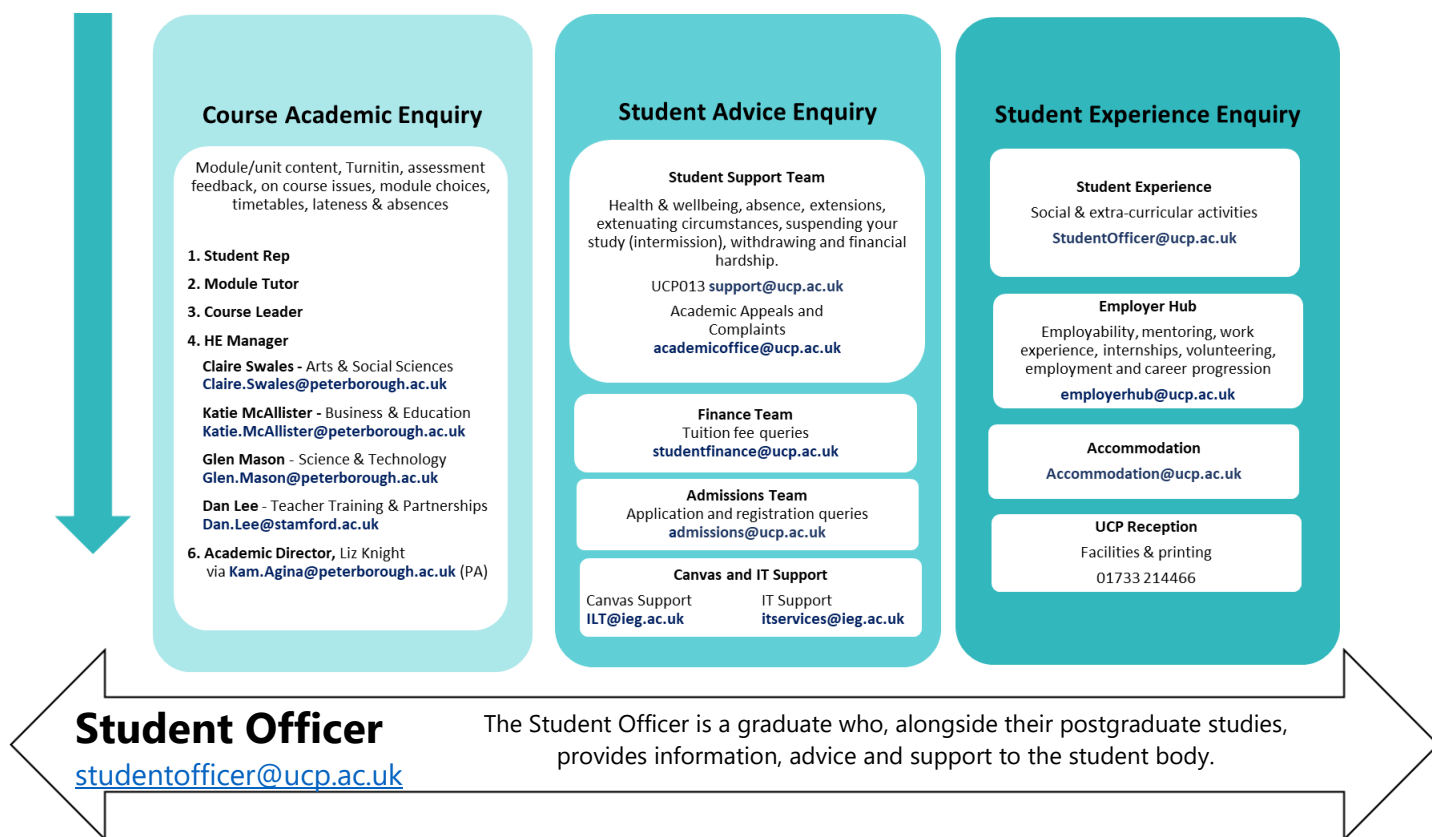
Course Academic Enquiry

Module/unit content, Turnitin, assessment feedback, on course issues, module choices, timetables, lateness & absences

1. Student Rep
2. Module Tutor
3. Course Leader
4. HE Manager

Claire Swales - Arts & Social Sciences
Claire.Swales@peterborough.ac.uk

Katie McAllister - Business & Education
Katie.McAllister@peterborough.ac.uk

Glen Mason - Science & Technology
Glen.Mason@peterborough.ac.uk

Dan Lee - Teacher Training & Partnerships
Dan.Lee@stamford.ac.uk

6. Academic Director, Liz Knight via Kam.Agina@peterborough.ac.uk (PA)

Student Advice Enquiry

Student Support Team
Health & wellbeing, absence, extensions, extenuating circumstances, suspending your study (intermission), withdrawing and financial hardship.
UCP013 support@ucp.ac.uk
Academic Appeals and Complaints
academicoffice@ucp.ac.uk

Finance Team
Tuition fee queries
studentfinance@ucp.ac.uk

Admissions Team
Application and registration queries
admissions@ucp.ac.uk

Canvas and IT Support
Canvas Support
ILT@ieg.ac.uk
IT Support
itservices@ieg.ac.uk

Student Experience Enquiry

Student Experience
Social & extra-curricular activities
StudentOfficer@ucp.ac.uk

Employer Hub
Employability, mentoring, work experience, internships, volunteering, employment and career progression
employerhub@ucp.ac.uk

Accommodation
Accommodation@ucp.ac.uk

UCP Reception
Facilities & printing
01733 214466

Student Officer
studentofficer@ucp.ac.uk

The Student Officer is a graduate who, alongside their postgraduate studies, provides information, advice and support to the student body.